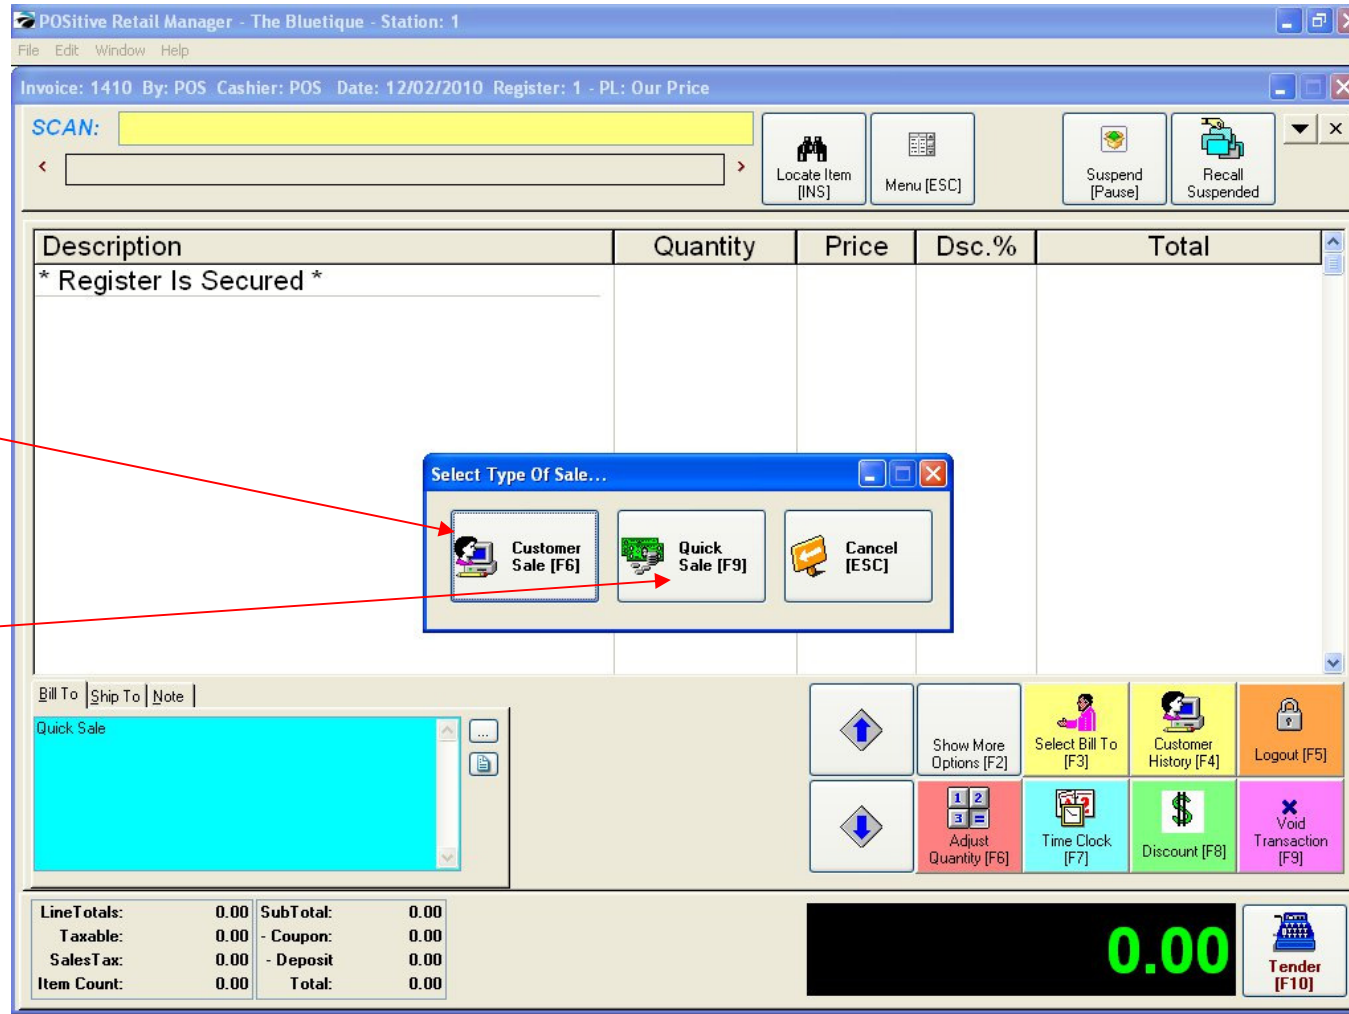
POSitive Retail Manager - The Bluetique - Station: 1

File Edit Window Help

Invoice: 1410 By: POS Cashier: POS Date: 12/02/2010 Register: 1 - PL: Our Price

SCAN:

Locate Item [INS]

Menu [ESC]

Suspend [Pause]

Recall Suspended

| Description | Quantity | Price | Dsc.% | Total |
|---|---|---|---|---|
| * Register Is Secured * | | | | |

Select Type Of Sale...

Customer Sale [F6]

Quick Sale [F9]

Cancel [ESC]

Bill To | Ship To | Note

Quick Sale

Show More Options [F2]

Select Bill To [F3]

Customer History [F4]

Logout [F5]

Adjust Quantity [F6]

Time Clock [F7]

Discount [F8]

Void Transaction [F9]

| LineTotals: | 0.00 | SubTotal: | 0.00 |
|---|---|---|---|
| Taxable: | 0.00 | - Coupon: | 0.00 |
| SalesTax: | 0.00 | - Deposit | 0.00 |
| Item Count: | 0.00 | Total: | 0.00 |

0.00

Tender [F10]